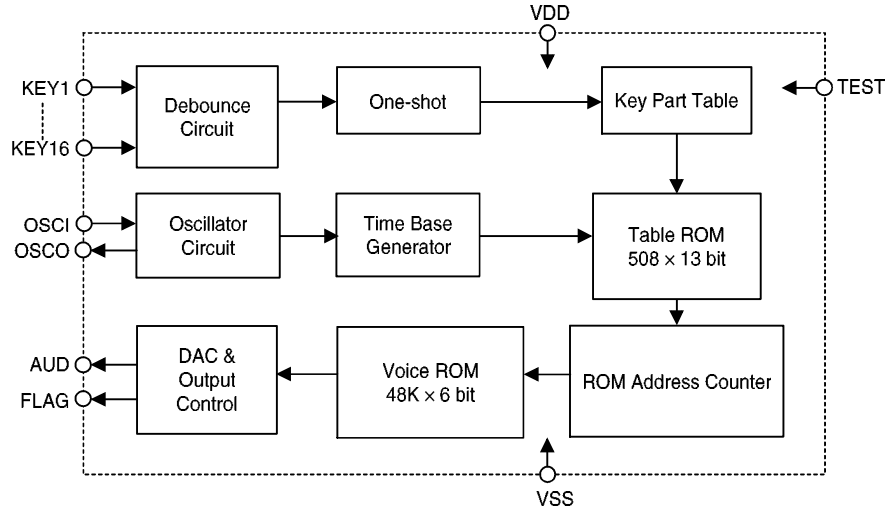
VDD

KEY1

KEY16

Debounce Circuit

One-shot

Key Part Table

TEST

OSCI

OSCO

Oscillator Circuit

Time Base Generator

Table ROM $508 \times 13$ bit

AUD

FLAG

DAC & Output Control

Voice ROM $48K \times 6$ bit

ROM Address Counter

VSS